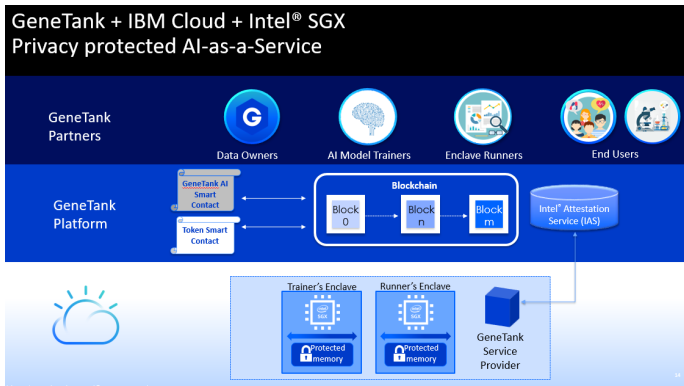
GeneTank + IBM Cloud + Intel® SGX
Privacy protected AI-as-a-Service

GeneTank Partners

Data Owners

AI Model Trainers

Enclave Runners

End Users

GeneTank Platform

GeneTank AI Smart Contact

Token Smart Contact

Blockchain

Block 0

Block n

Block m

Intel® Attestation Service (IAS)

Trainer's Enclave

SGX

Protected memory

Runner's Enclave

SGX

Protected memory

GeneTank Service Provider